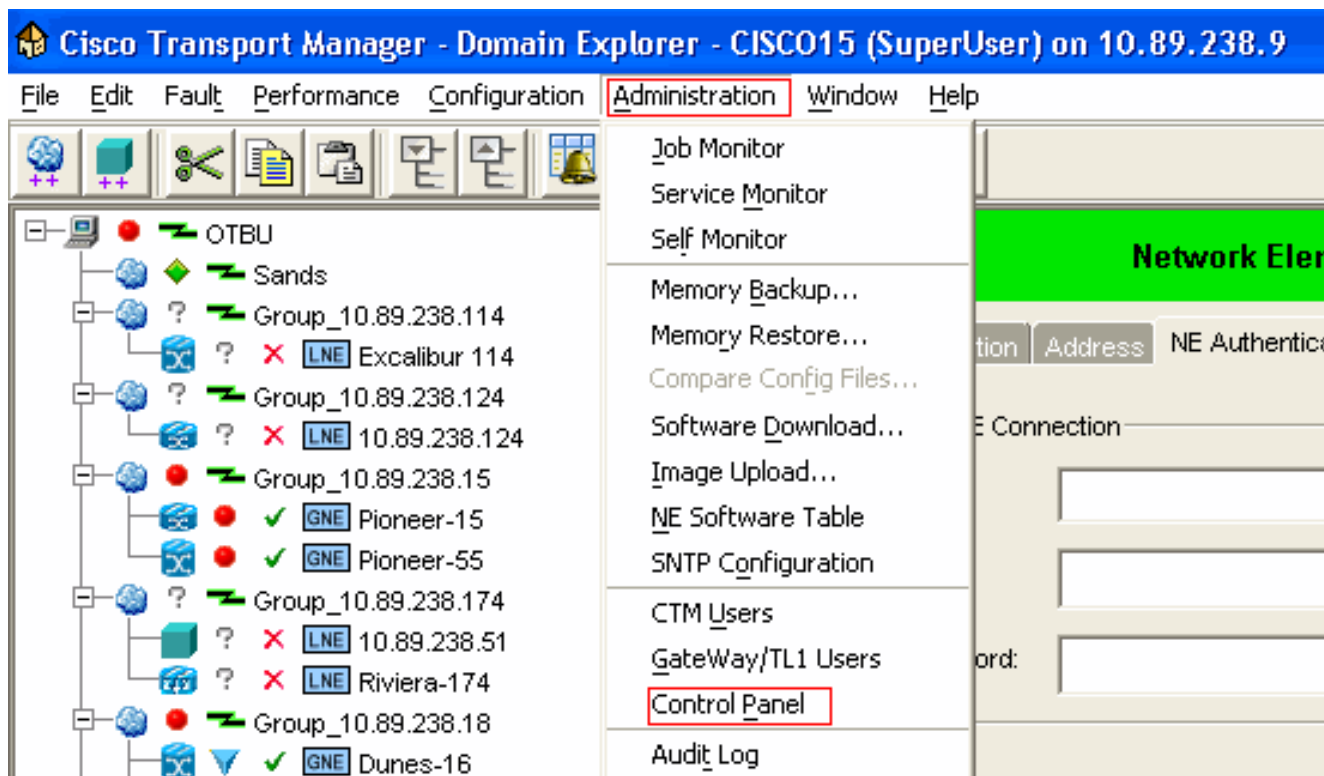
Cisco Transport Manager - Domain Explorer - CISCO15 (SuperUser) on 10.89.238.9

File Edit Fault Performance Configuration Administration Window Help

Job Monitor
Service Monitor
Self Monitor
Memory Backup...
Memory Restore...
Compare Config Files...
Software Download...
Image Upload...
NE Software Table
SNTP Configuration
CTM Users
GateWay/TL1 Users
Control Panel
Audit Log

OTBU
Sands
Group_10.89.238.114
LNE Excalibur 114
Group_10.89.238.124
LNE 10.89.238.124
Group_10.89.238.15
GNE Pioneer-15
GNE Pioneer-55
Group_10.89.238.174
LNE 10.89.238.51
LNE Riviera-174
Group_10.89.238.18
GNE Dunes-16

Network Ele
tion Address NE Authentica
E Connection
ord: